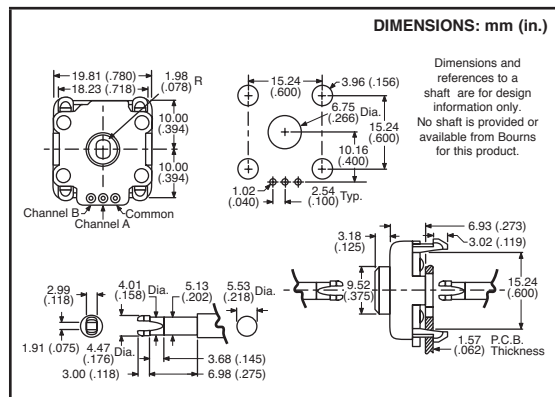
DIMENSIONS: mm (in.)

Dimensions and references to a shaft are for design information only. No shaft is provided or available from Bourns for this product.

19.81 (.780)
18.23 (.718)
1.98 (.078) R
10.00 (.394)
10.00 (.394)
Channel B
Channel A
Common

15.24 (.600)
3.96 (.156)
6.75 (.266) Dia.
15.24 (.600)
10.16 (.400)
1.02 (.040)
2.54 (.100) Typ.

6.93 (.273)
3.18 (.125)
3.02 (.119)
9.52 (.375)
15.24 (.600)
1.57 (.062) P.C.B. Thickness

2.99 (.118)
1.91 (.075)
4.01 (.158) Dia.
4.47 (.176) Dia.
5.13 (.202)
5.53 (.218) Dia.
3.68 (.145)
3.00 (.118)
6.98 (.275)